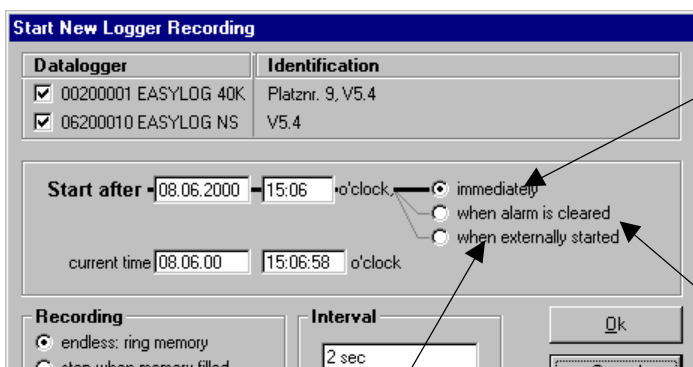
Start New Logger Recording

| Datalogger | Identification |
|---|---|
| ☑ 00200001 EASYLOG 40K | Platznr. 9, V5.4 |
| ☑ 06200010 EASYLOG NS | V5.4 |

Start after 08.06.2000 15:06 o'clock,
immediately
when alarm is cleared
when externally started

current time 08.06.00 15:06:58 o'clock

Recording
endless: ring memory
stop when memory filled

Interval
2 sec

Ok

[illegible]